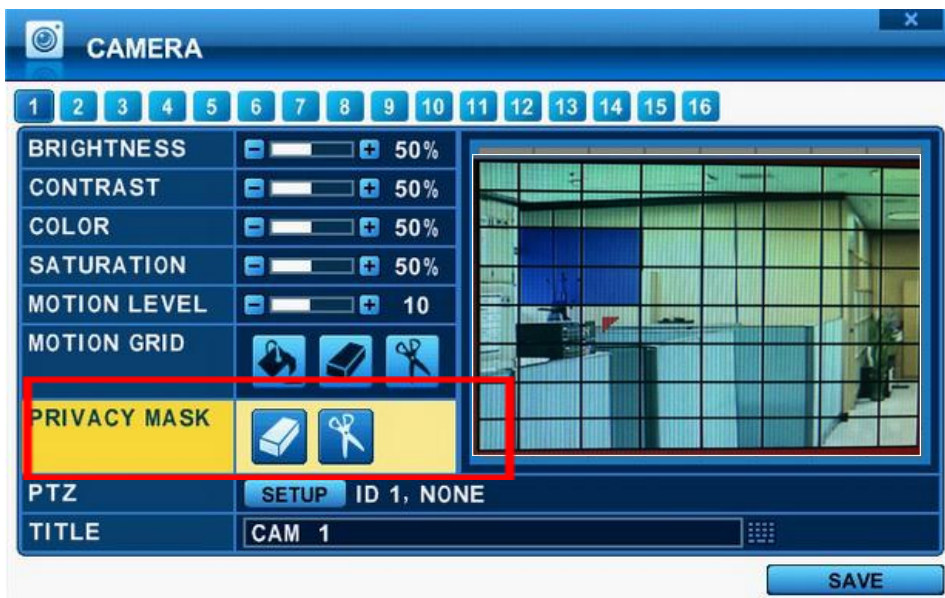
CAMERA

1 2 3 4 5 6 7 8 9 10 11 12 13 14 15 16

| BRIGHTNESS | 50% |
|---|---|
| CONTRAST | 50% |
| COLOR | 50% |
| SATURATION | 50% |
| MOTION LEVEL | 10 |
| MOTION GRID | |
| PRIVACY MASK | |
| PTZ | SETUP ID 1, NONE |
| TITLE | CAM 1 |

SAVE